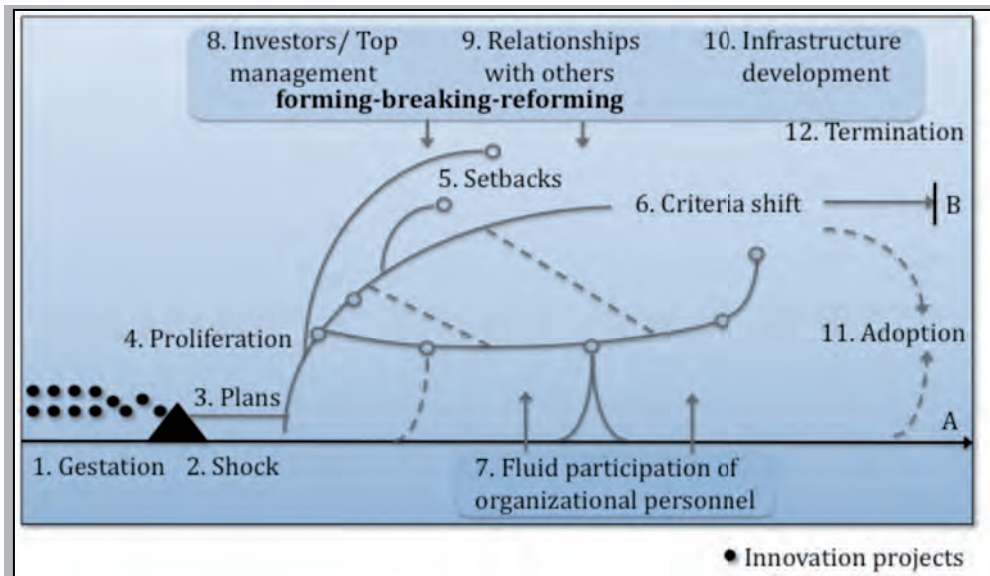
8. Investors/ Top management

9. Relationships with others

10. Infrastructure development

forming-breaking-reforming

12. Termination

5. Setbacks

6. Criteria shift

B

4. Proliferation

11. Adoption

3. Plans

A

1. Gestation

2. Shock

7. Fluid participation of organizational personnel

• Innovation projects